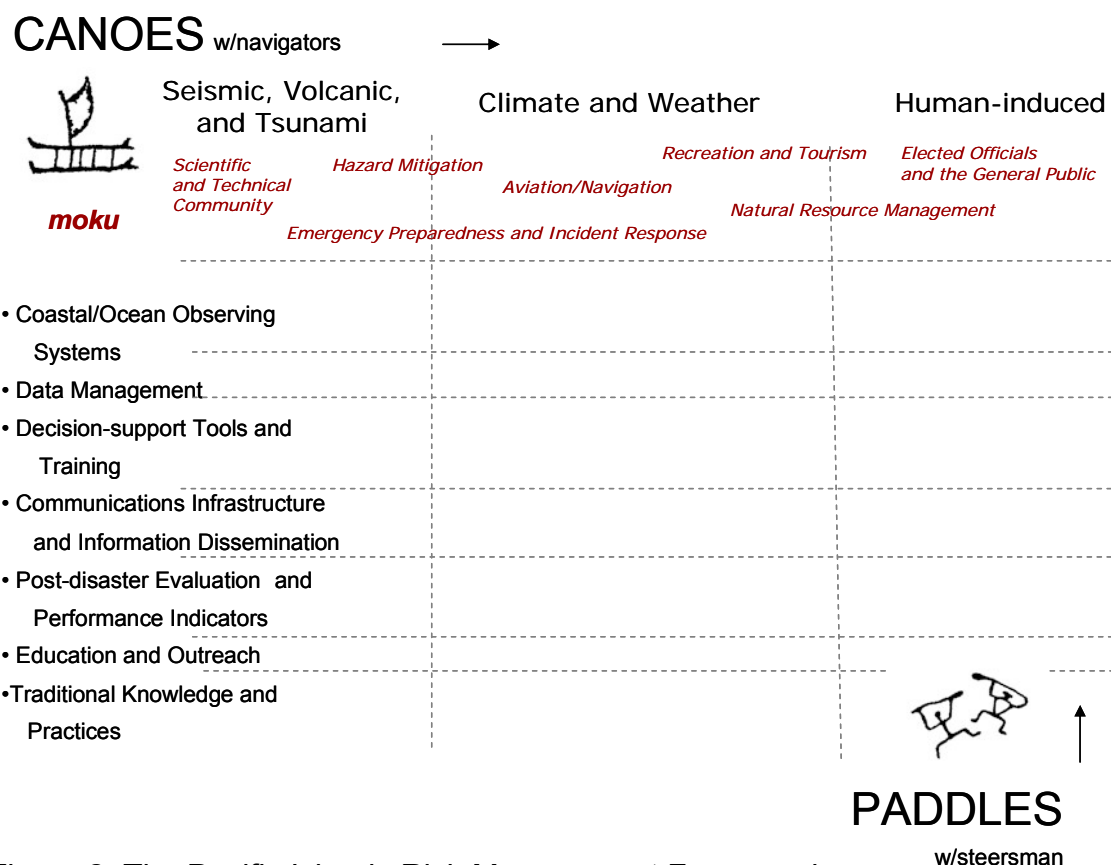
CANOES w/navigators

Seismic, Volcanic, and Tsunami

Climate and Weather

Human-induced

moku

Scientific and Technical Community

Hazard Mitigation

Recreation and Tourism

Elected Officials and the General Public

Aviation/Navigation

Natural Resource Management

Emergency Preparedness and Incident Response

• Coastal/Ocean Observing Systems

• Data Management

• Decision-support Tools and Training

• Communications Infrastructure and Information Dissemination

• Post-disaster Evaluation and Performance Indicators

• Education and Outreach

•Traditional Knowledge and Practices

PADDLES
w/steersman

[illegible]